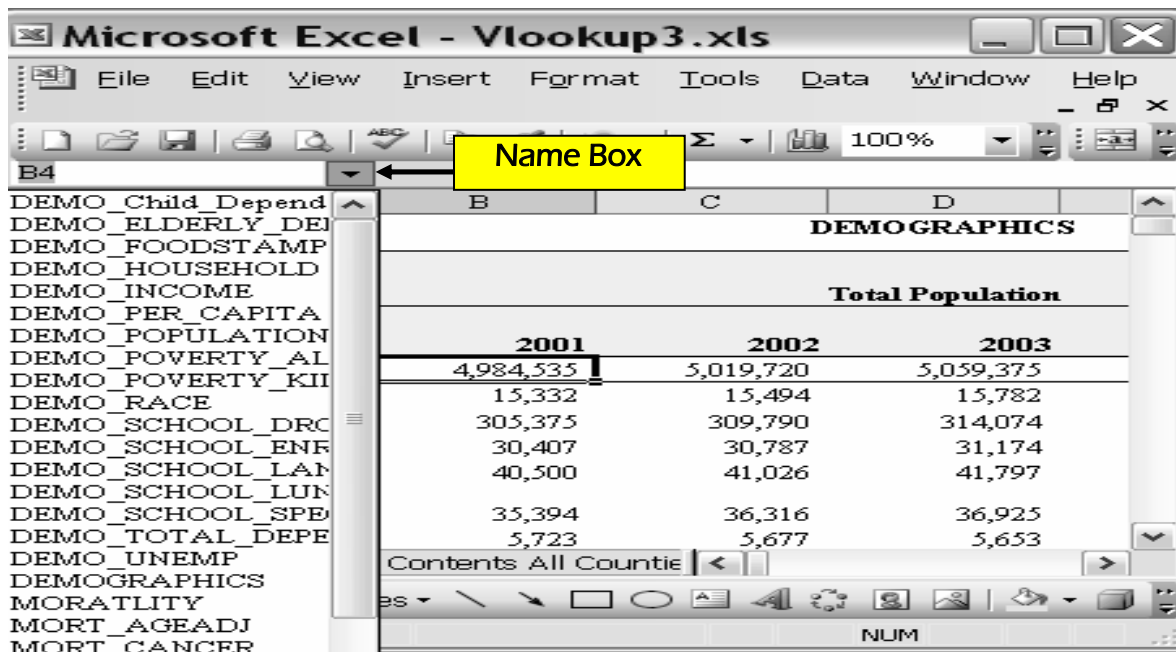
Microsoft Excel - Vlookup3.xls

File Edit View Insert Format Tools Data Window Help

100%

B4

Name Box

DEMO_Child_Depend
DEMO_ELDERLY_DE
DEMO_FOODSTAMP
DEMO_HOUSEHOLD
DEMO_INCOME
DEMO_PER_CAPITA
DEMO_POPULATION
DEMO_POVERTY_AL
DEMO_POVERTY_KII
DEMO_RACE
DEMO_SCHOOL_DRO
DEMO_SCHOOL_ENR
DEMO_SCHOOL_LAN
DEMO_SCHOOL_LUN
DEMO_SCHOOL_SPE
DEMO_TOTAL_DEPE
DEMO_UNEMP
DEMOGRAPHICS
MORATLITY
MORT_AGEADJ
MORT_CANCER

| B | C | D |
|---|---|---|
| | | DEMOGRAPHICS |
| | | Total Population |
| 2001 | 2002 | 2003 |
| 4,984,535 | 5,019,720 | 5,059,375 |
| 15,332 | 15,494 | 15,782 |
| 305,375 | 309,790 | 314,074 |
| 30,407 | 30,787 | 31,174 |
| 40,500 | 41,026 | 41,797 |
| 35,394 | 36,316 | 36,925 |
| 5,723 | 5,677 | 5,653 |

Contents All Countie

es

NUM